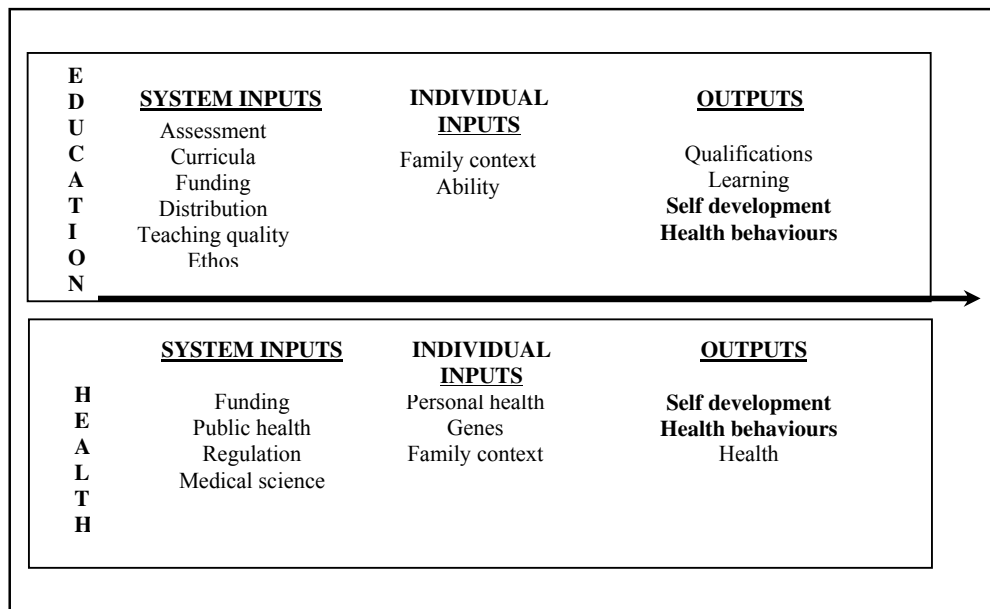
E
D
U
C
A
T
I
O
N

SYSTEM INPUTS
Assessment
Curricula
Funding
Distribution
Teaching quality
Ethos

INDIVIDUAL INPUTS
Family context
Ability

OUTPUTS
Qualifications
Learning
Self development
Health behaviours

H
E
A
L
T
H

SYSTEM INPUTS
Funding
Public health
Regulation
Medical science

INDIVIDUAL INPUTS
Personal health
Genes
Family context

OUTPUTS
Self development
Health behaviours
Health